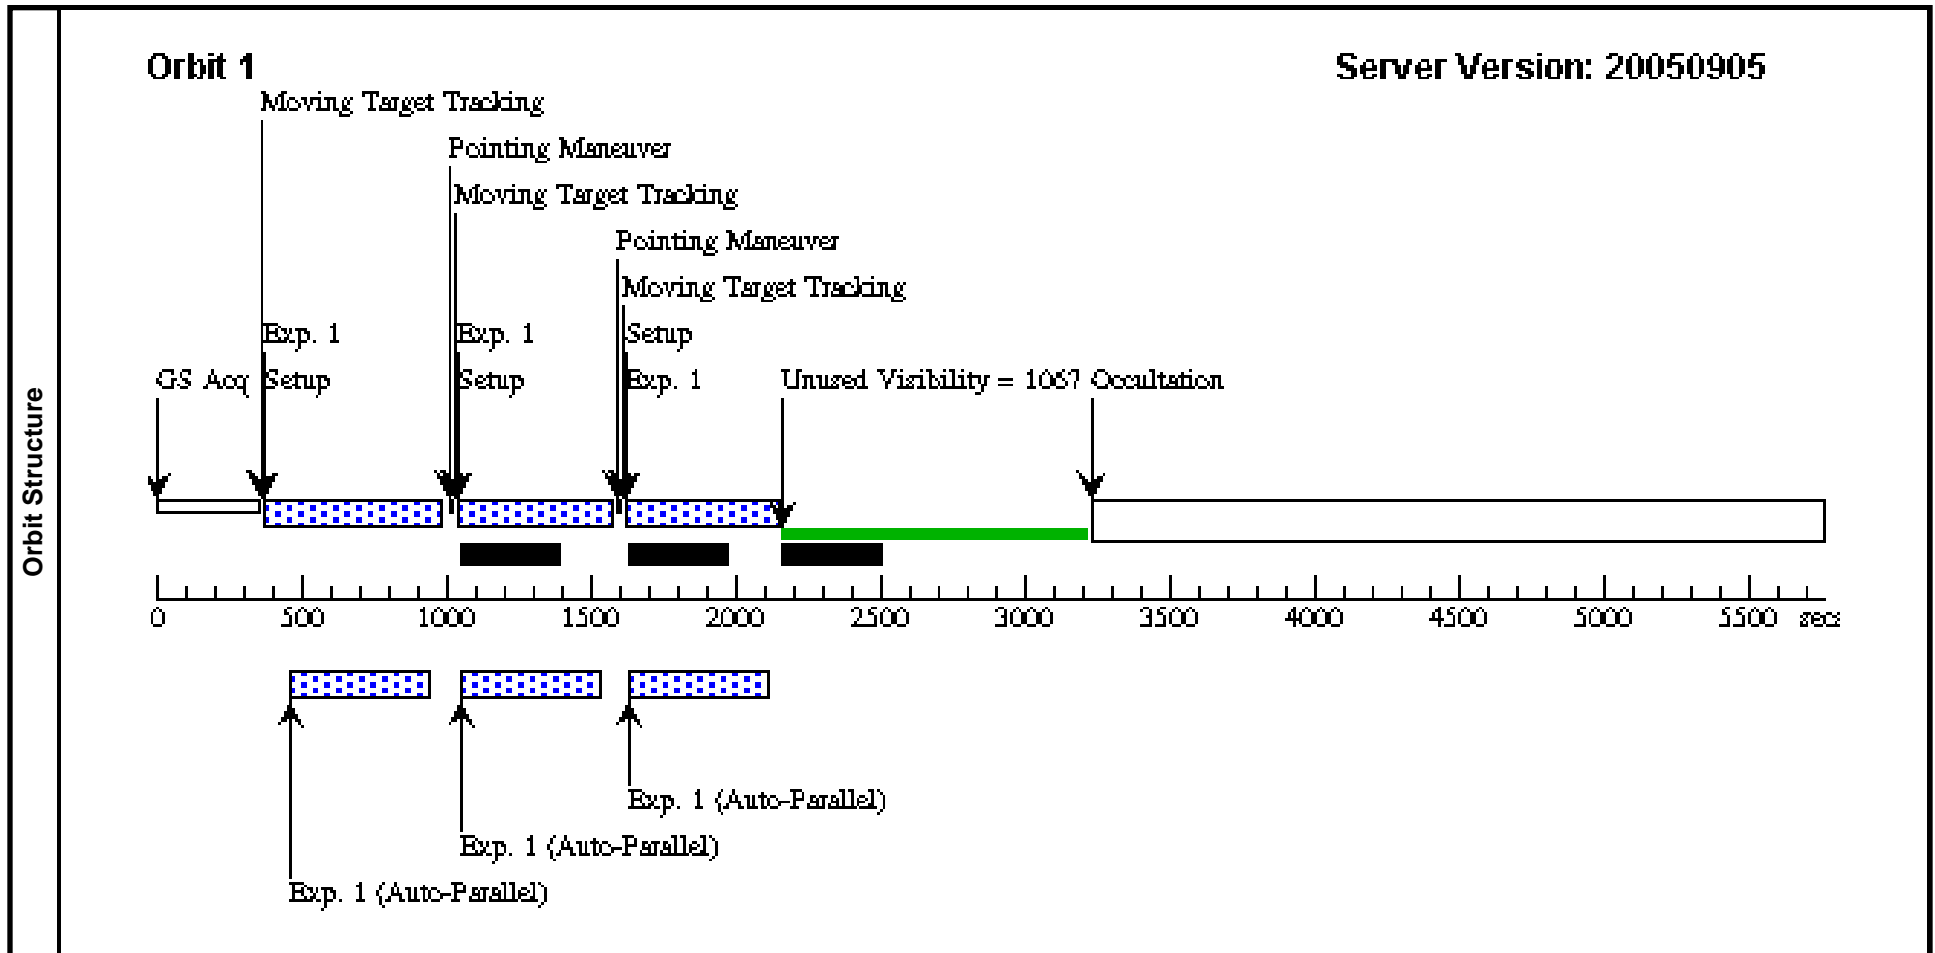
Orbit Structure

Orbit 1

Server Version: 20050905

Moving Target Tracking

Pointing Maneuver

Moving Target Tracking

Pointing Maneuver

Moving Target Tracking

Exp. 1

Exp. 1

Setup

GS Acq

Setup

Setup

Exp. 1

Unused Visibility = 1067

Occultation

0 500 1000 1500 2000 2500 3000 3500 4000 4500 5000 5500 secs

Exp. 1 (Auto-Parallel)

Exp. 1 (Auto-Parallel)

Exp. 1 (Auto-Parallel)